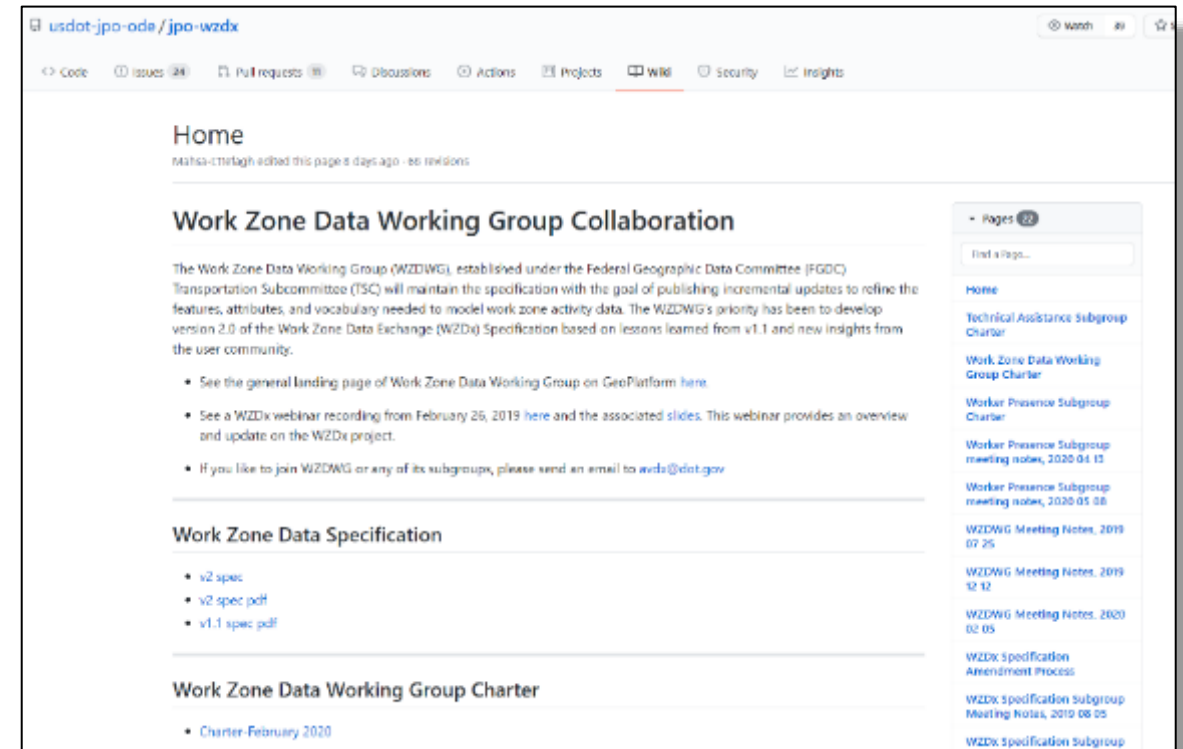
usdot-jpo-ode / jpo-wzdx

Watch 49

<> Code Issues 24 Pull requests 11 Discussions Actions Projects Wiki Security Insights

Home

Mahsa-Ettefagh edited this page 8 days ago · 86 revisions

Work Zone Data Working Group Collaboration

The Work Zone Data Working Group (WZDWG), established under the Federal Geographic Data Committee (FGDC) Transportation Subcommittee (TSC) will maintain the specification with the goal of publishing incremental updates to refine the features, attributes, and vocabulary needed to model work zone activity data. The WZDWG's priority has been to develop version 2.0 of the Work Zone Data Exchange (WZDx) Specification based on lessons learned from v1.1 and new insights from the user community.

- See the general landing page of Work Zone Data Working Group on GeoPlatform here.
- See a WZDx webinar recording from February 26, 2019 here and the associated slides. This webinar provides an overview and update on the WZDx project.
- If you like to join WZDWG or any of its subgroups, please send an email to avds@dot.gov

Work Zone Data Specification

- v2 spec
- v2 spec pdf
- v1.1 spec pdf

Work Zone Data Working Group Charter

- Charter-February 2020

Pages 22

Find a Page...

Home

Technical Assistance Subgroup Charter

Work Zone Data Working Group Charter

Worker Presence Subgroup Charter

Worker Presence Subgroup meeting notes, 2020 04 13

Worker Presence Subgroup meeting notes, 2020 05 08

WZDWG Meeting Notes, 2019 07 25

WZDWG Meeting Notes, 2019 12 12

WZDWG Meeting Notes, 2020 02 05

WZDx Specification Amendment Process

WZDx Specification Subgroup Meeting Notes, 2019 08 05

WZDx Specification Subgroup